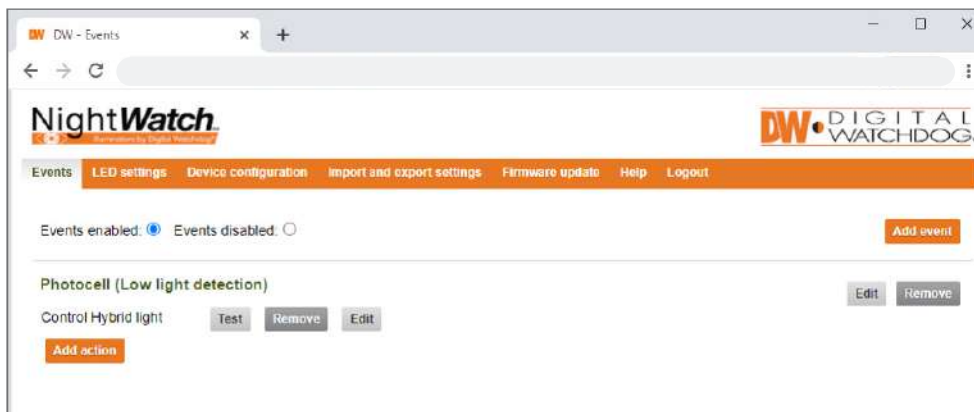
DW DW - Events ×

NightWatch
Illumination by Digital Watchdog

DW DIGITAL WATCHDOG

Events LED settings Device configuration Import and export settings Firmware update Help Logout

Events enabled: Events disabled:

Add event

Photocell (Low light detection)

Edit Remove

Control Hybrid light Test Remove Edit

Add action